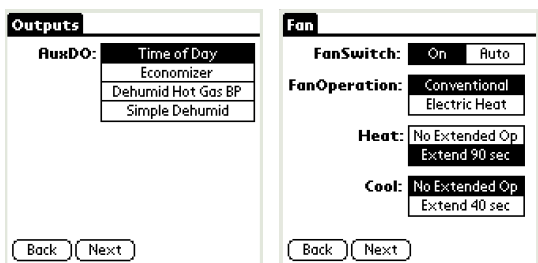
Outputs

AuxDO: Time of Day
Economizer
Dehumid Hot Gas BP
Simple Dehumid

Back Next

Fan

FanSwitch: On Auto

FanOperation: Conventional
Electric Heat

Heat: No Extended Op
Extend 90 sec

Cool: No Extended Op
Extend 40 sec

Back Next